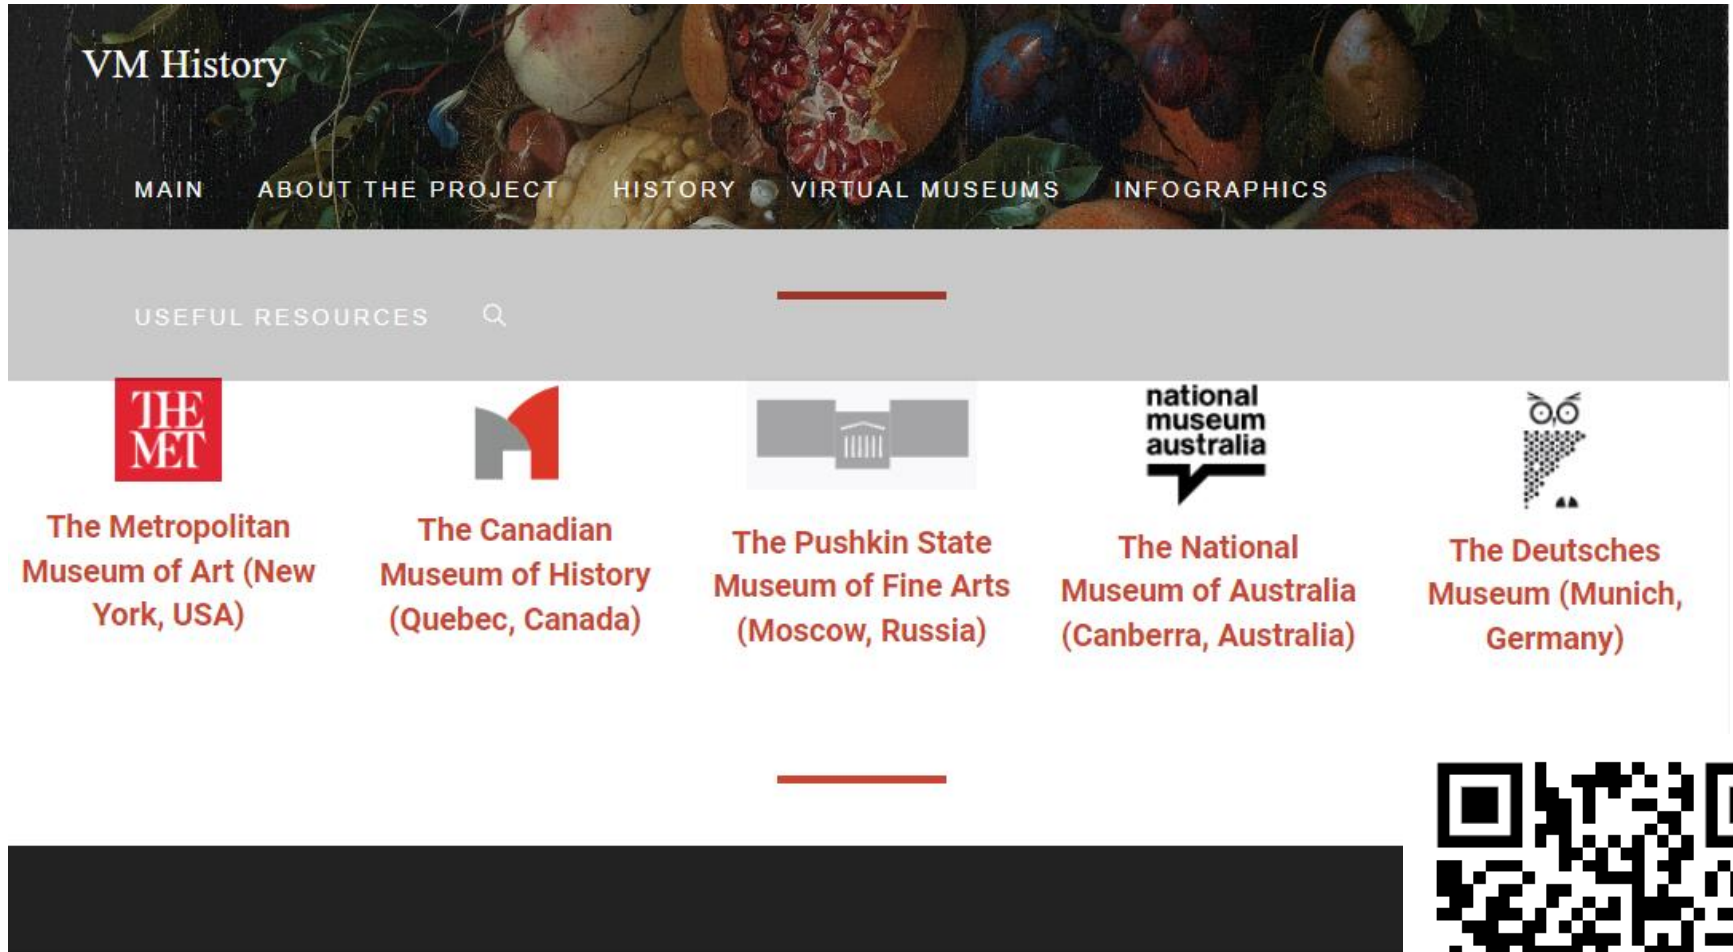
VM History

MAIN ABOUT THE PROJECT HISTORY VIRTUAL MUSEUMS INFOGRAPHICS

USEFUL RESOURCES

THE MET

The Metropolitan Museum of Art (New York, USA)

The Canadian Museum of History (Quebec, Canada)

The Pushkin State Museum of Fine Arts (Moscow, Russia)

national museum australia

The National Museum of Australia (Canberra, Australia)

The Deutsches Museum (Munich, Germany)